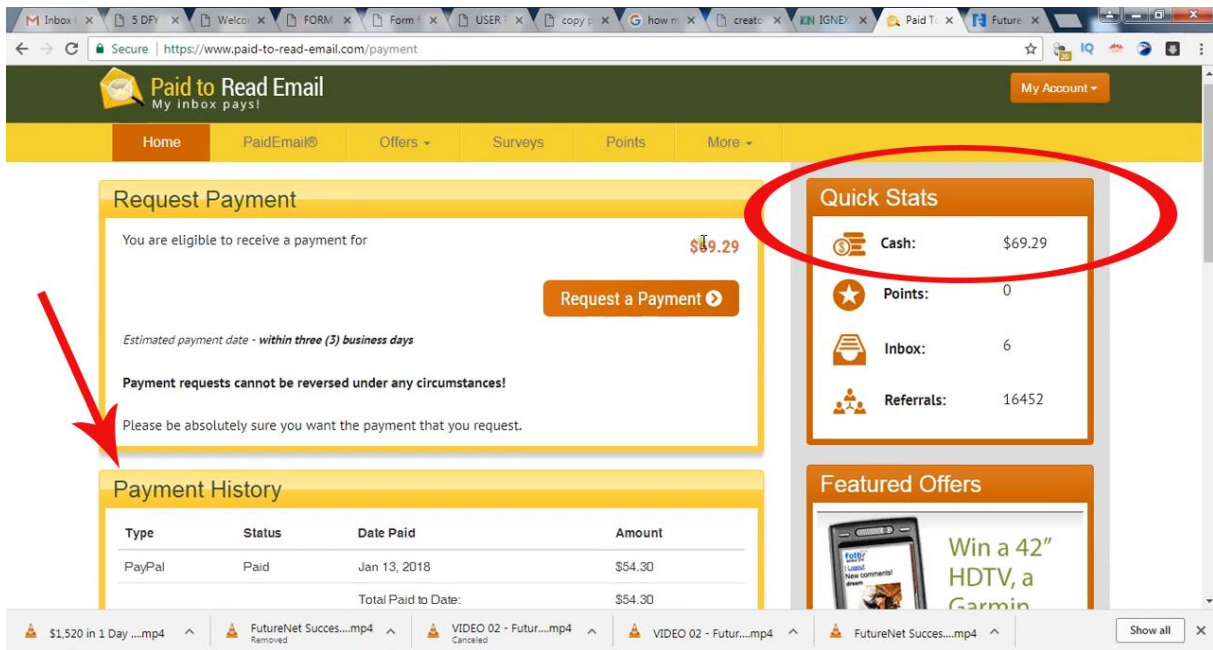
Inbox | × 5 DFY × Welco × FORM × Form × USER × copy × G how m × creat × IGNEX × Paid T × Future ×

Secure | https://www.paid-to-read-email.com/payment

Paid to Read Email
My inbox pays!

My Account ▾

Home PaidEmail® Offers ▾ Surveys Points More ▾

Request Payment

You are eligible to receive a payment for $69.29

Request a Payment

Estimated payment date - within three (3) business days

Payment requests cannot be reversed under any circumstances!

Please be absolutely sure you want the payment that you request.

Payment History

| Type | Status | Date Paid | Amount |
|---|---|---|---|
| PayPal | Paid | Jan 13, 2018 | $54.30 |
| | | Total Paid to Date: | $54.30 |

Quick Stats

Cash: $69.29

Points: 0

Inbox: 6

Referrals: 16452

Featured Offers

Win a 42" HDTV, a Garmin

$1,520 in 1 Day ....mp4

FutureNet Succes....mp4
Removed

VIDEO 02 - Futur....mp4
Canceled

VIDEO 02 - Futur....mp4

FutureNet Succes....mp4

Show all